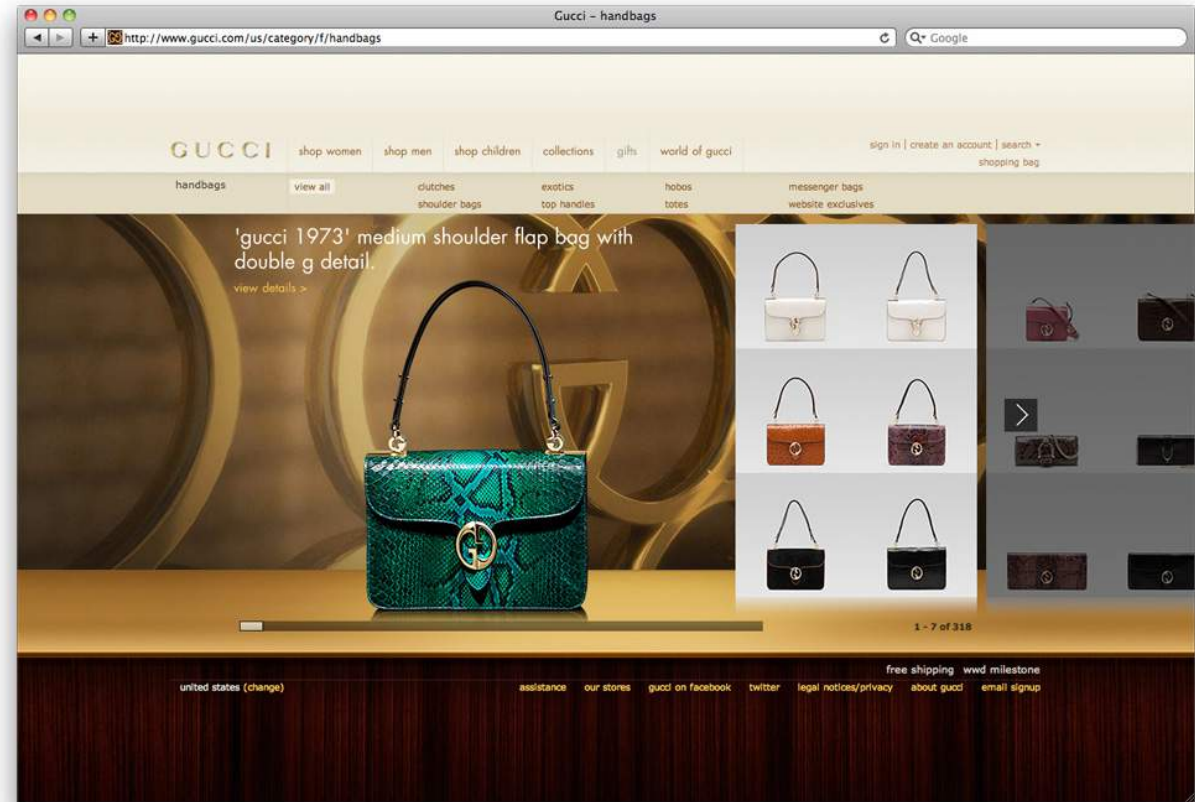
Gucci – handbags

http://www.gucci.com/us/category/f/handbags

Google

GUCCI shop women shop men shop children collections gifts world of gucci

sign in | create an account | search ▾
shopping bag

handbags view all clutches shoulder bags exotics top handles hobos totes messenger bags website exclusives

'gucci 1973' medium shoulder flap bag with double g detail.
view details >

1 - 7 of 318

free shipping wwd milestone

united states (change)

assistance our stores gucci on facebook twitter legal notices/privacy about gucci email signup